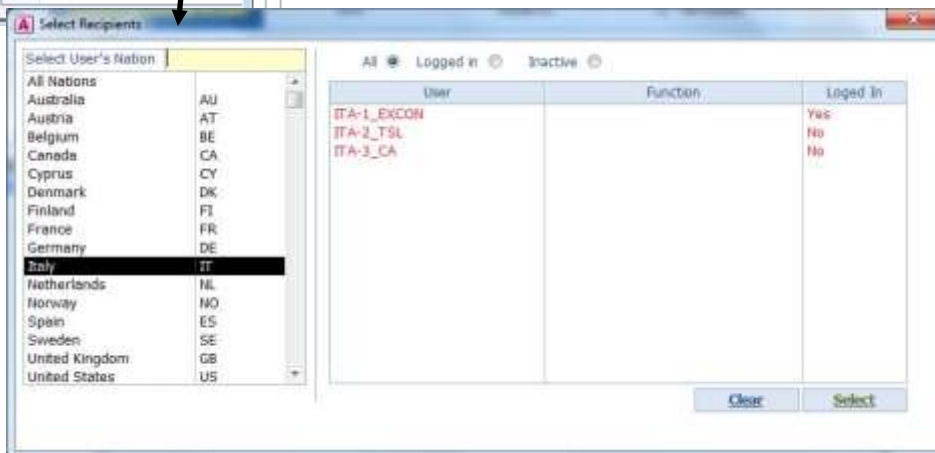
A Select Recipients

Select User's Nation

| | |
|---|---|
| All Nations | |
| Australia | AU |
| Austria | AT |
| Belgium | BE |
| Canada | CA |
| Cyprus | CY |
| Denmark | DK |
| Finland | FI |
| France | FR |
| Germany | DE |
| Italy | IT |
| Netherlands | NL |
| Norway | NO |
| Spain | ES |
| Sweden | SE |
| United Kingdom | GB |
| United States | US |

All Logged in Inactive

| User | Function | Loged In |
|---|---|---|
| ITA-1_EXCON | | Yes |
| ITA-2_TSL | | No |
| ITA-3_CA | | No |

Clear Select